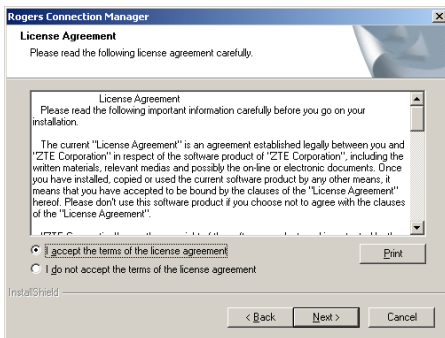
Rogers Connection Manager

License Agreement
Please read the following license agreement carefully.

License Agreement
Please read the following important information carefully before you go on your installation.

The current "License Agreement" is an agreement established legally between you and "ZTE Corporation" in respect of the software product of "ZTE Corporation", including the written materials, relevant medias and possibly the on-line or electronic documents. Once you have installed, copied or used the current software product by any other means, it means that you have accepted to be bound by the clauses of the "License Agreement" hereof. Please don't use this software product if you choose not to agree with the clauses of the "License Agreement".

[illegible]

I accept the terms of the license agreement

I do not accept the terms of the license agreement

Print

InstallShield

< Back

Next >

Cancel